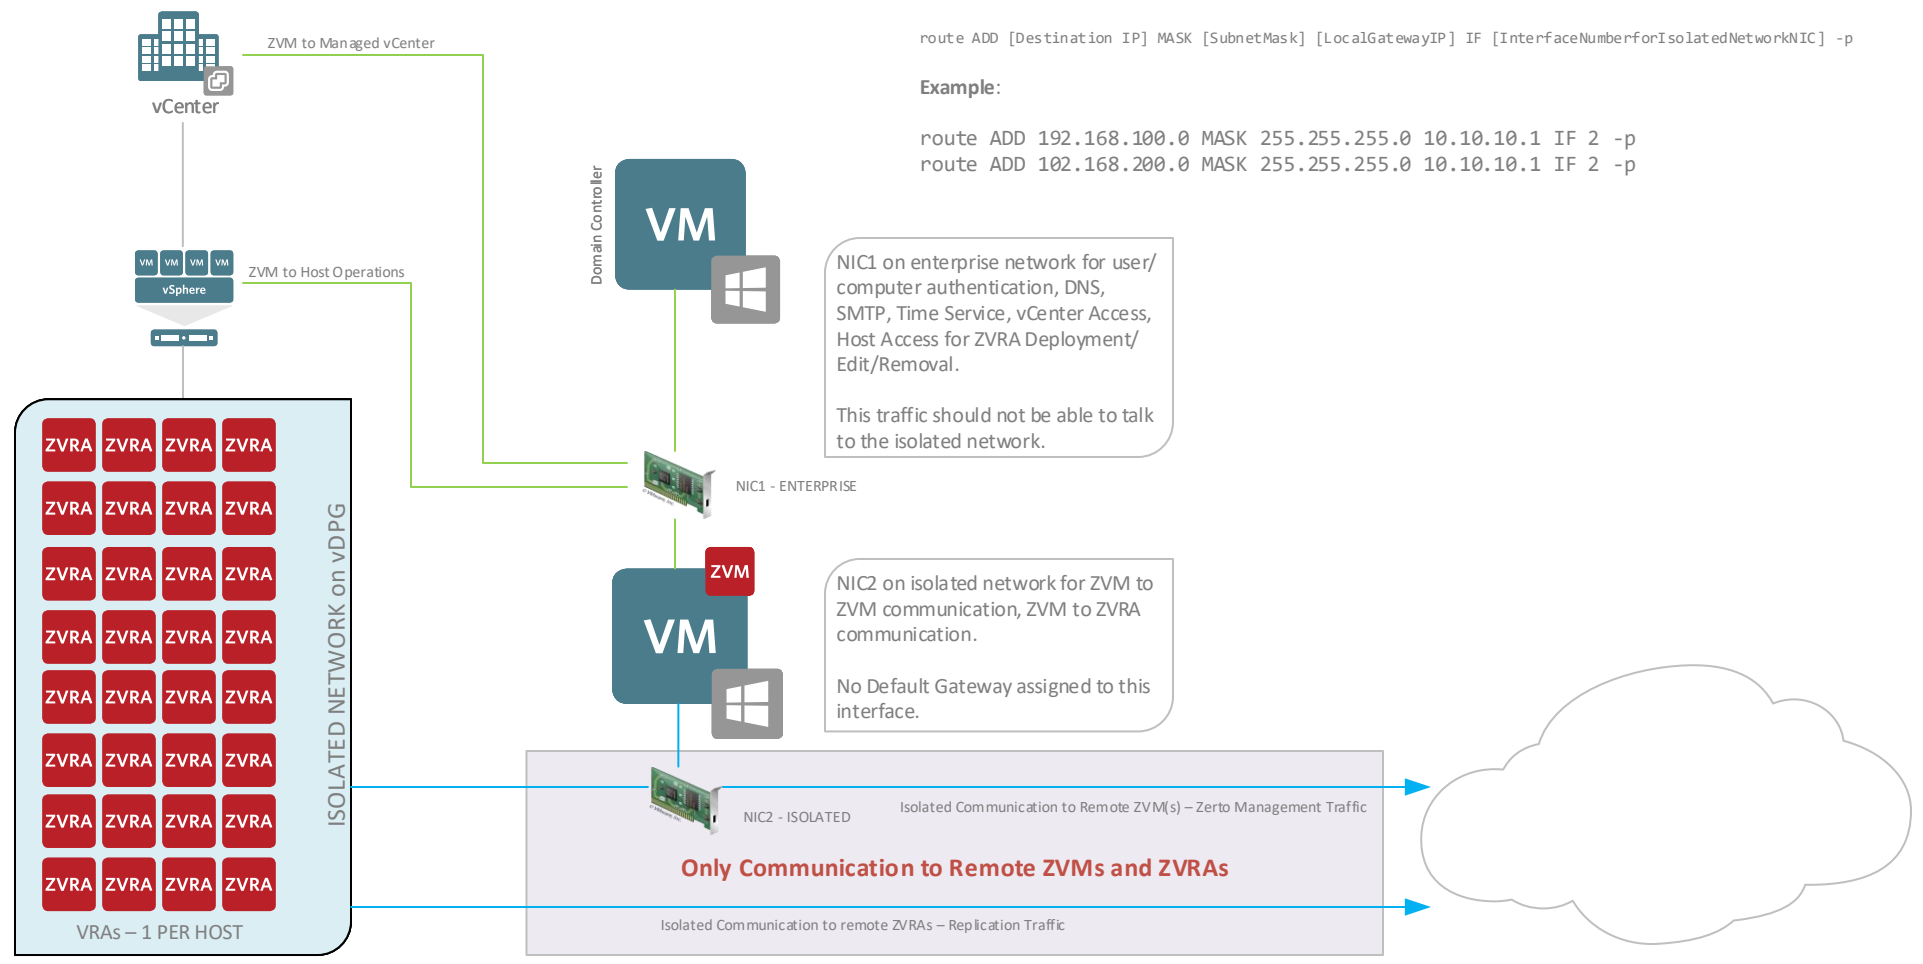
vCenter

ZVM to Managed vCenter

route ADD [Destination IP] MASK [SubnetMask] [LocalGatewayIP] IF [InterfaceNumberforIsolatedNetworkNIC] -p

Example:

route ADD 192.168.100.0 MASK 255.255.255.0 10.10.10.1 IF 2 -p
route ADD 102.168.200.0 MASK 255.255.255.0 10.10.10.1 IF 2 -p

Domain Controller

VM

VM VM VM VM
vSphere

ZVM to Host Operations

NIC1 on enterprise network for user/computer authentication, DNS, SMTP, Time Service, vCenter Access, Host Access for ZVRA Deployment/Edit/Removal.

This traffic should not be able to talk to the isolated network.

NIC1 - ENTERPRISE

| ZVRA | ZVRA | ZVRA | ZVRA |
|---|---|---|---|
| ZVRA | ZVRA | ZVRA | ZVRA |
| ZVRA | ZVRA | ZVRA | ZVRA |
| ZVRA | ZVRA | ZVRA | ZVRA |
| ZVRA | ZVRA | ZVRA | ZVRA |
| ZVRA | ZVRA | ZVRA | ZVRA |
| ZVRA | ZVRA | ZVRA | ZVRA |
| ZVRA | ZVRA | ZVRA | ZVRA |

ISOLATED NETWORK on vDPG

VRAs – 1 PER HOST

ZVM

VM

NIC2 on isolated network for ZVM to ZVM communication, ZVM to ZVRA communication.

No Default Gateway assigned to this interface.

NIC2 - ISOLATED

Isolated Communication to Remote ZVM(s) – Zerto Management Traffic

Only Communication to Remote ZVMs and ZVRAs

Isolated Communication to remote ZVRAs – Replication Traffic